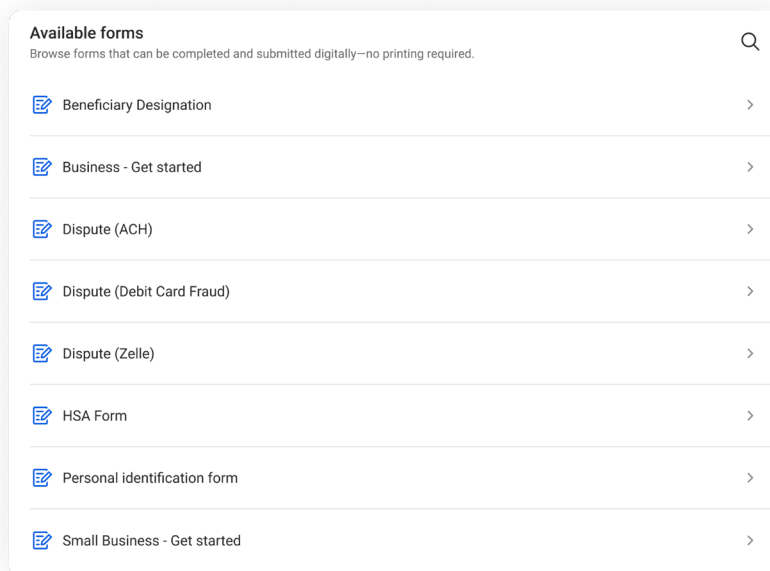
Available forms
Browse forms that can be completed and submitted digitally—no printing required.

Beneficiary Designation

Business - Get started

Dispute (ACH)

Dispute (Debit Card Fraud)

Dispute (Zelle)

HSA Form

Personal identification form

Small Business - Get started